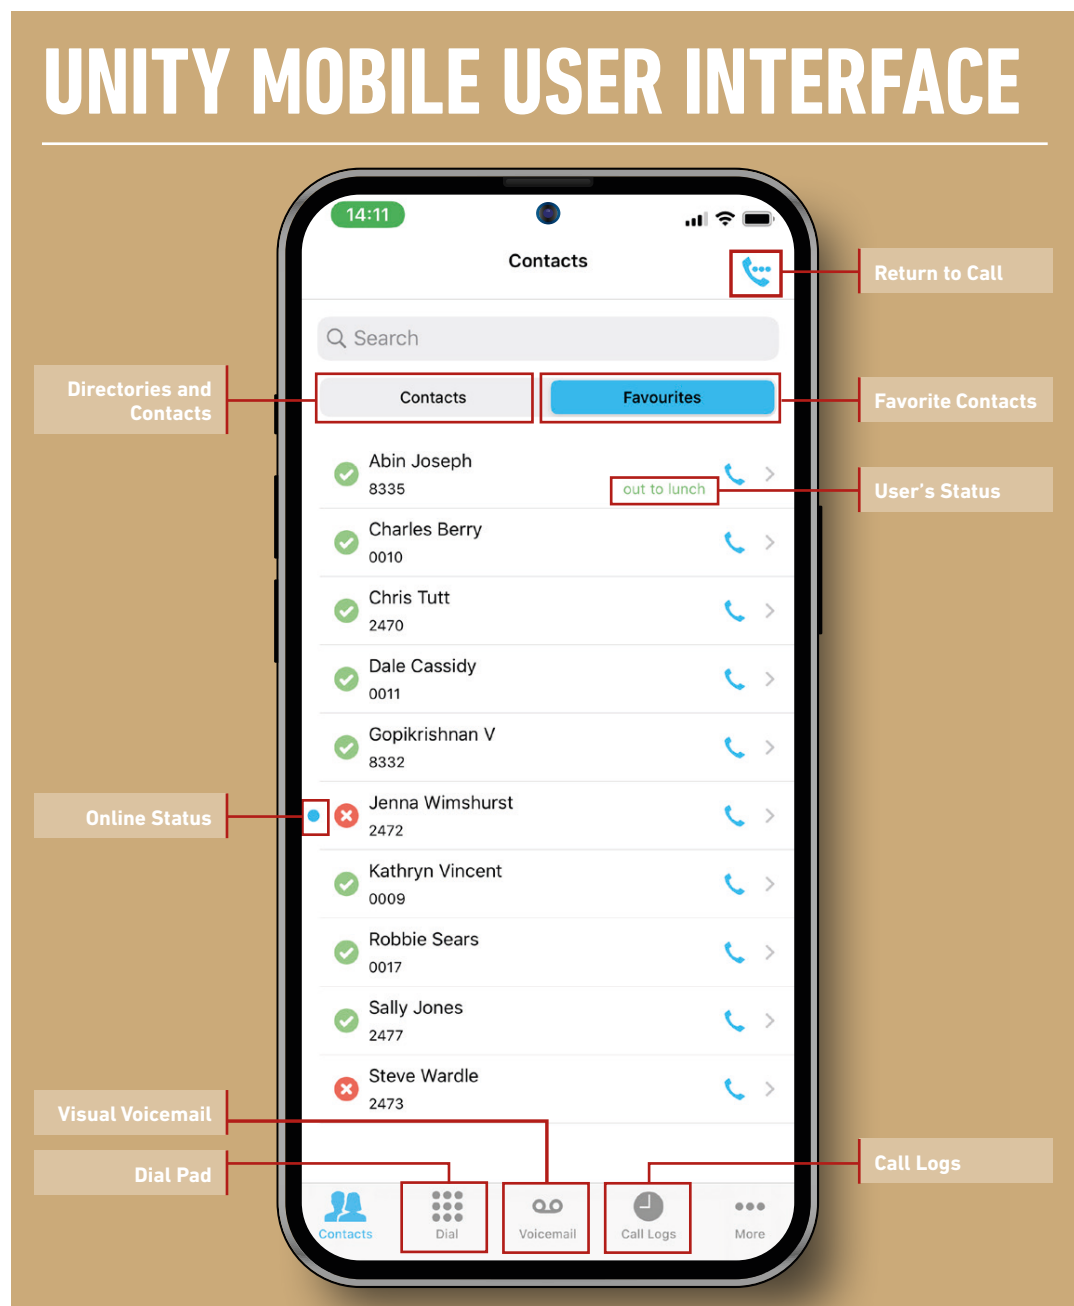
UNITY MOBILE USER INTERFACE

14:11

Contacts

Return to Call

Search

Directories and Contacts

Contacts

Favourites

Favorite Contacts

Abin Joseph
8335
out to lunch

User's Status

Charles Berry
0010

Chris Tutt
2470

Dale Cassidy
0011

Gopikrishnan V
8332

Online Status

Jenna Wimshurst
2472

Kathryn Vincent
0009

Robbie Sears
0017

Sally Jones
2477

Steve Wardle
2473

Visual Voicemail

Dial Pad

Call Logs

Contacts
Dial
Voicemail
Call Logs
More